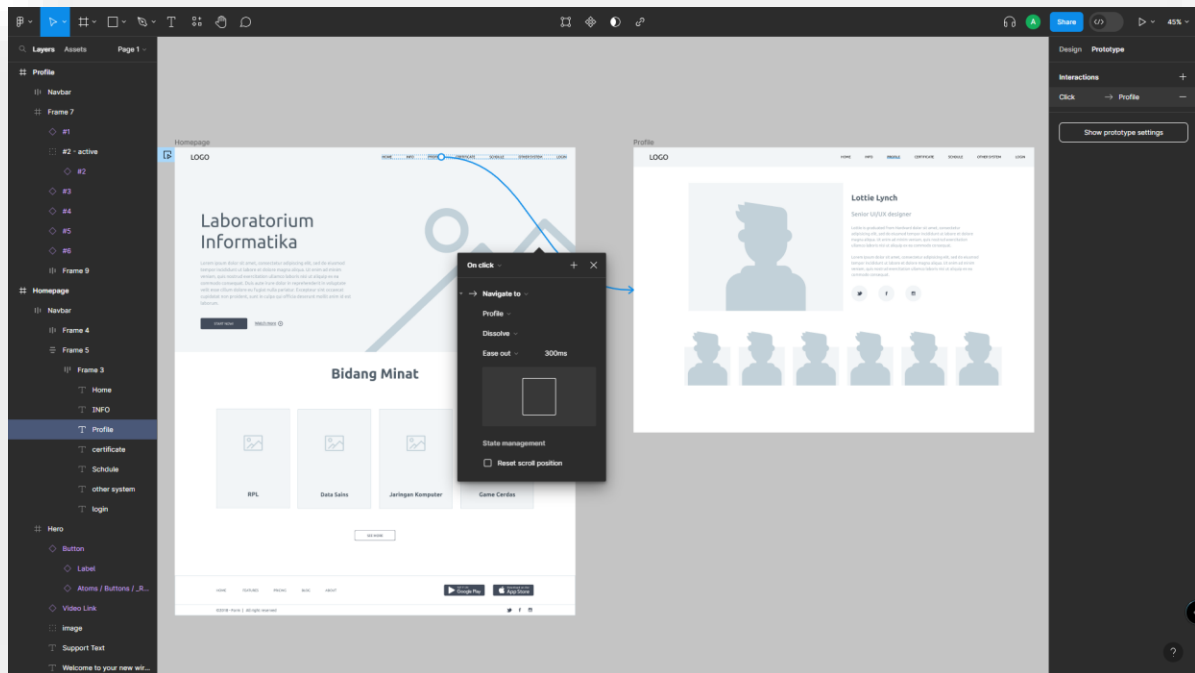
A Share 45%

Layers Assets Page 1

Profile
Navbar
Frame 7
#1
#2 - active
#2
#3
#4
#5
#6
Frame 9
Homepage
Navbar
Frame 4
Frame 5
Frame 3
Home
INFO
Profile
certificate
Schdule
other system
login
Hero
Button
Label
Atoms / Buttons / _R...
Video Link
image
Support Text
Welcome to your new wir...

Homepage

LOGO

HOME INFO PROFILE CERTIFICATE SCHDULE OTHER SYSTEM LOGIN

Laboratorium Informatika

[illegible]

START NOW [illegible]

Bidang Minat

RPL

Data Sains

Jaringan Komputer

Game Cerdas

SEE MORE

HOME FEATURES PRICING BLOG ABOUT

Google Play App Store

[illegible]

On click

Navigate to

Profile

Dissolve

Ease out 300ms

State management

Reset scroll position

Profile

LOGO

HOME INFO PROFILE CERTIFICATE SCHDULE OTHER SYSTEM LOGIN

Lottie Lynch

Senior UI/UX designer

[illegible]

Design Prototype

Interactions

Click → Profile

Show prototype settings

?